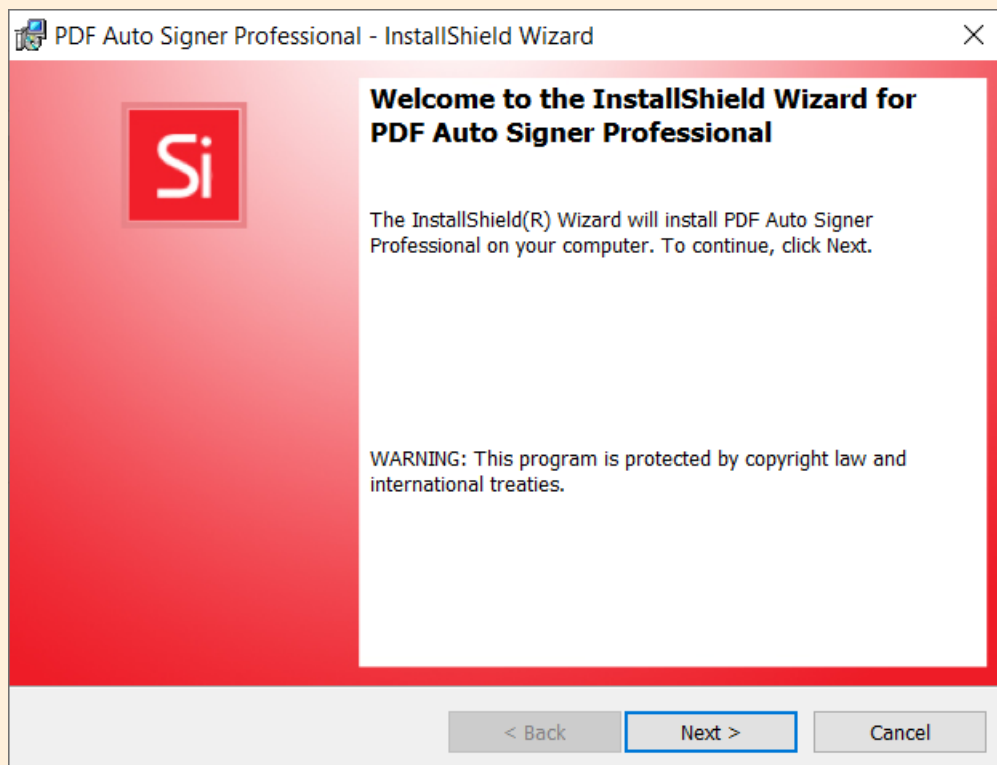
PDF Auto Signer Professional - InstallShield Wizard

Si

Welcome to the InstallShield Wizard for PDF Auto Signer Professional

The InstallShield(R) Wizard will install PDF Auto Signer Professional on your computer. To continue, click Next.

WARNING: This program is protected by copyright law and international treaties.

< Back

Next >

Cancel